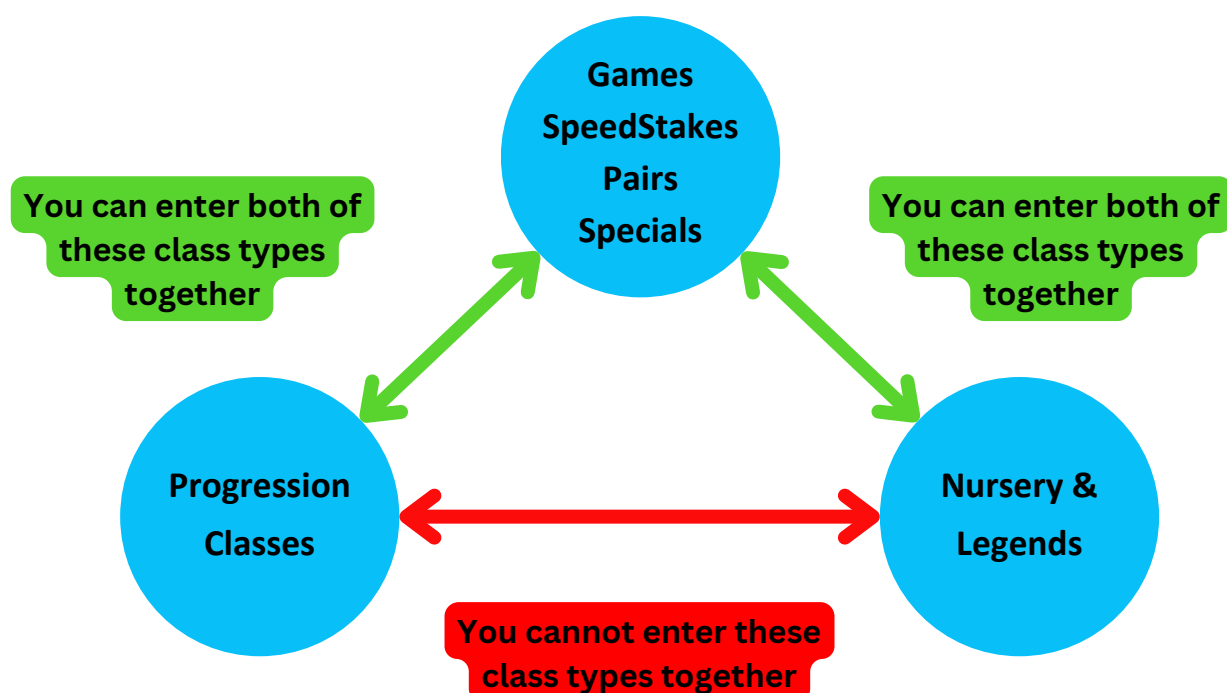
Games
SpeedStakes
Pairs
Specials

You can enter both of these class types together

You can enter both of these class types together

Progression Classes

Nursery & Legends

You cannot enter these class types together